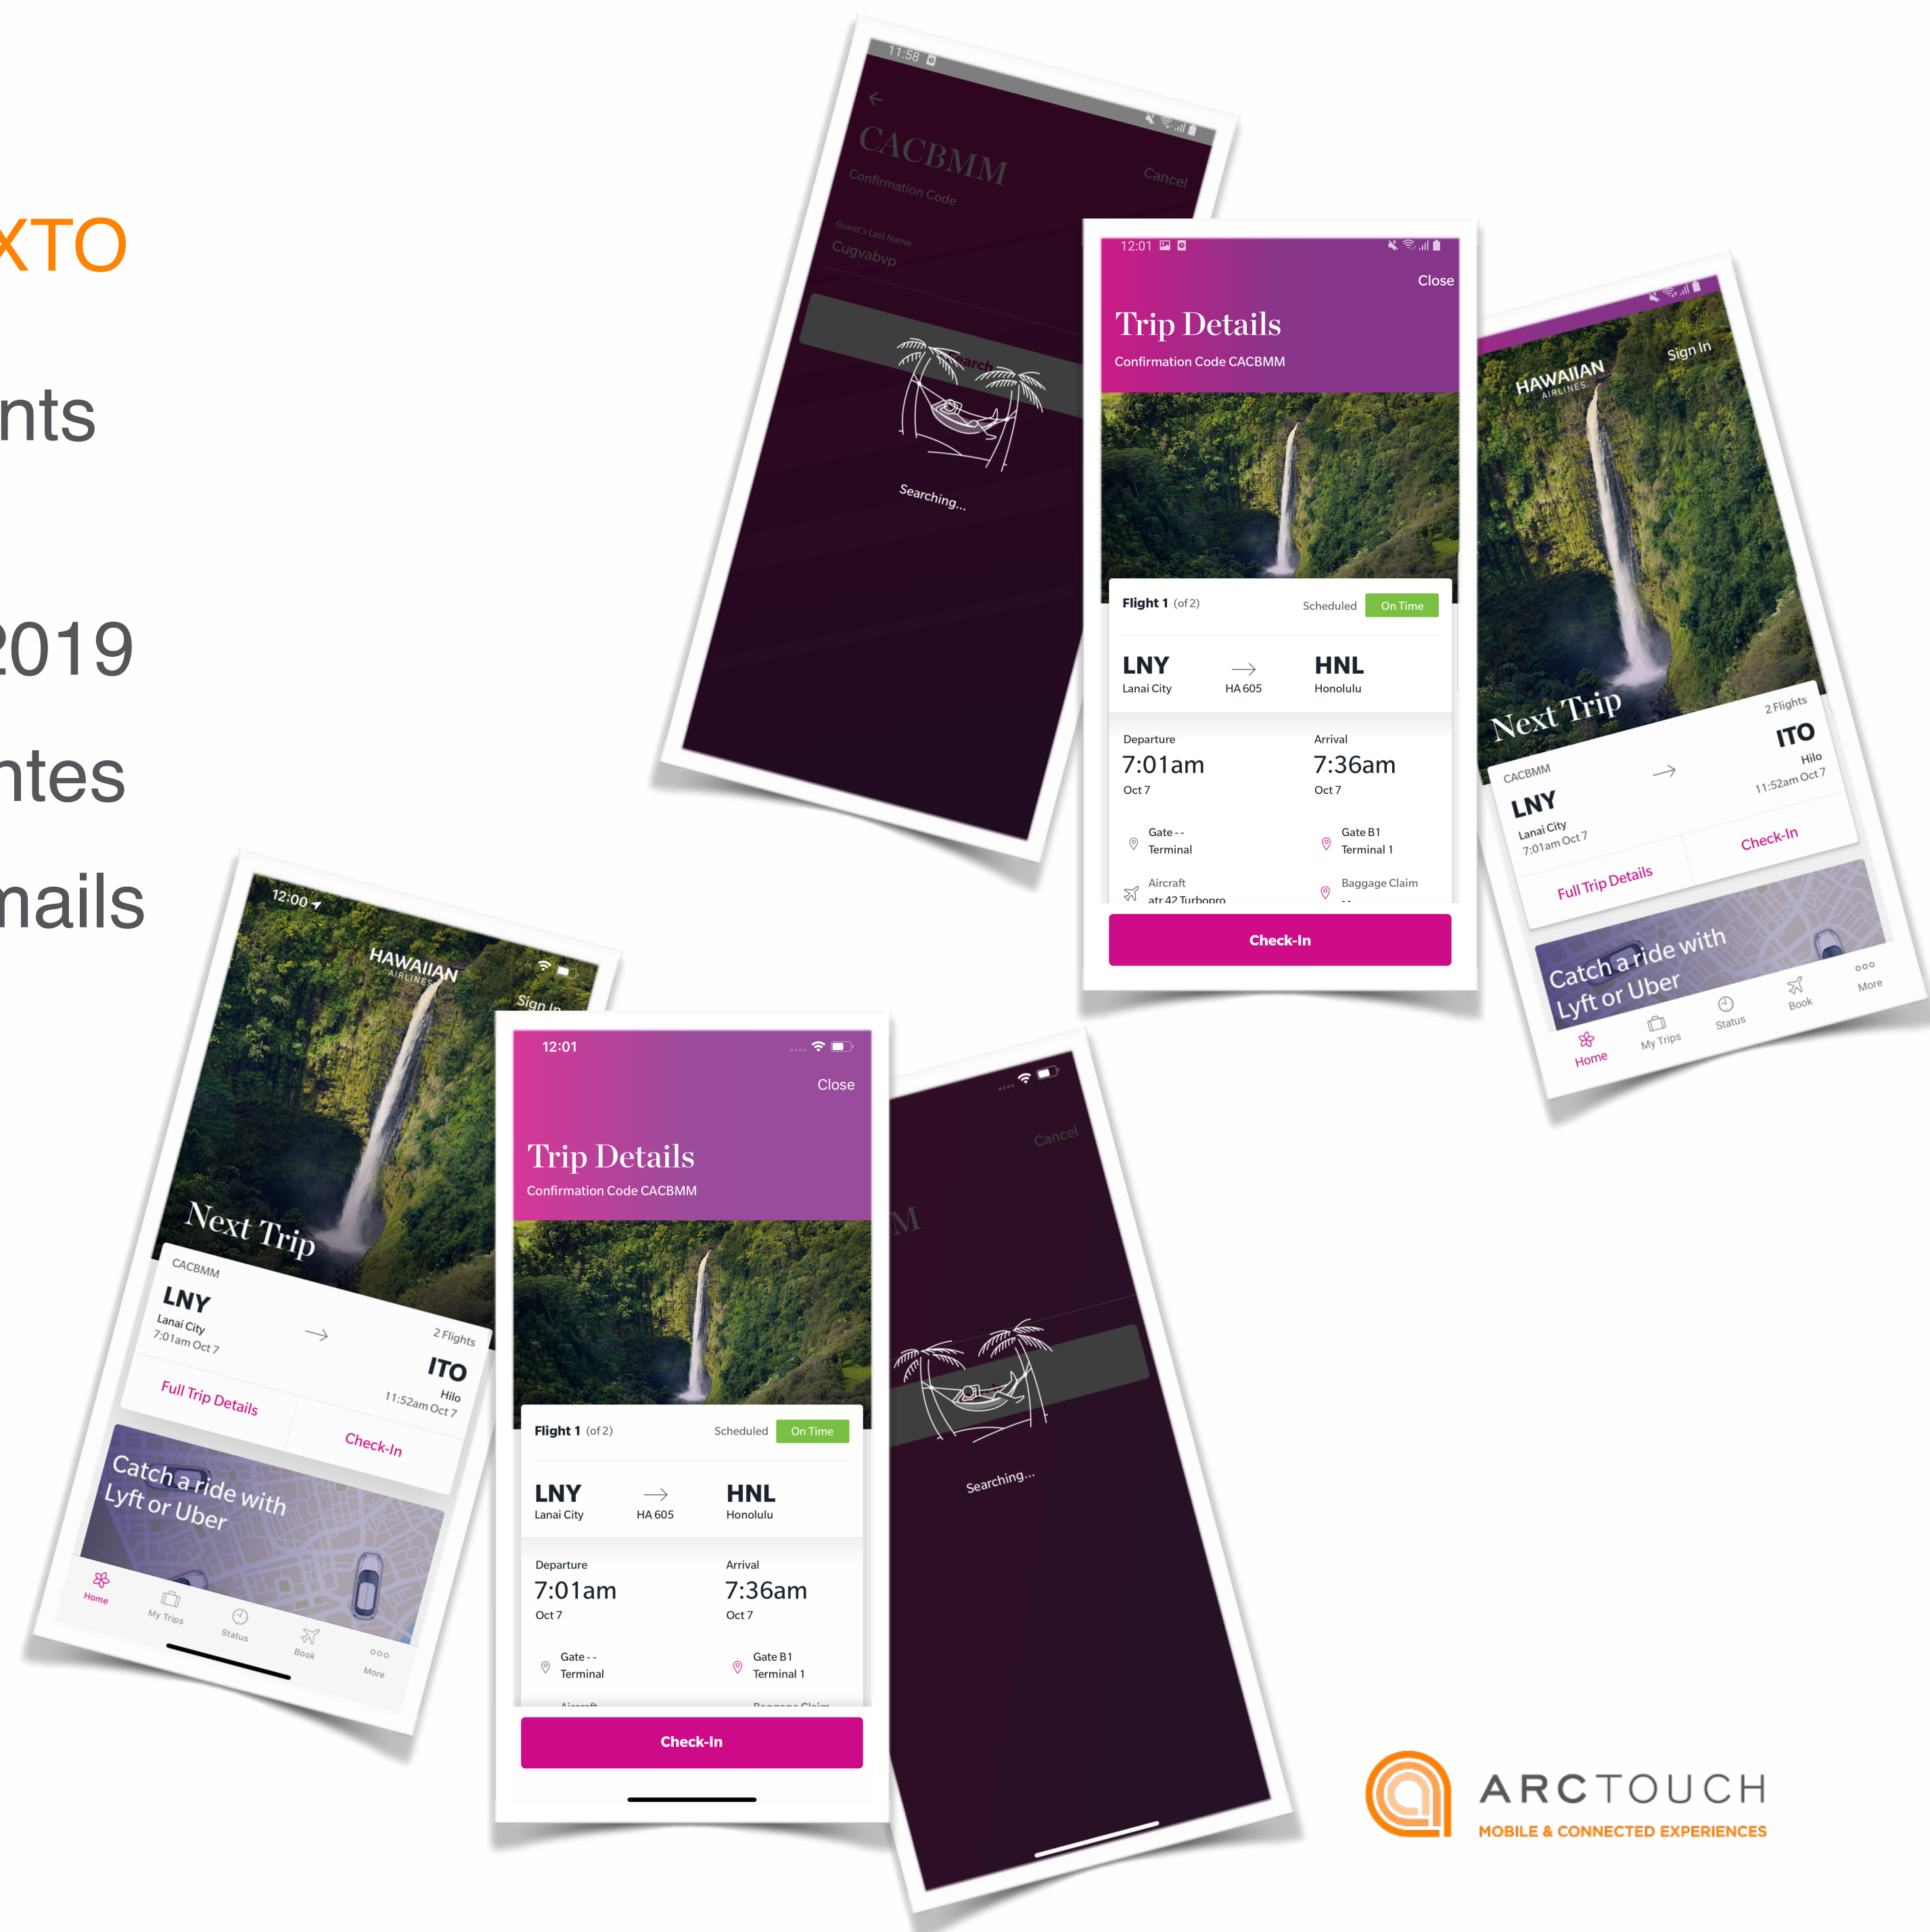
XTO

nts

2019

ntes

nails

11:58

CACBMM
Confirmation Code
Cancel

Guest's Last Name
Cugvabvp

Search

Searching...

12:01

Close

Trip Details
Confirmation Code CACBMM

Flight 1 (of 2)
Scheduled On Time

LNY
Lanai City
HA 605
HNL
Honolulu

Departure
7:01am
Oct 7

Arrival
7:36am
Oct 7

Gate - -
Terminal

Gate B1
Terminal 1

Aircraft
atr 42 Turboprop

Baggage Claim
- -

Check-In

HAWAIIAN AIRLINES
Sign In

Next Trip
CACBMM
2 Flights
LNY
Lanai City
7:01am Oct 7
ITO
Hilo
11:52am Oct 7

Full Trip Details
Check-In

Catch a ride with Lyft or Uber

Home
My Trips
Status
Book
More

12:00

HAWAIIAN AIRLINES
Sign In

Next Trip
CACBMM
LNY
Lanai City
7:01am Oct 7
2 Flights
ITO
Hilo
11:52am Oct 7

Full Trip Details
Check-In

Catch a ride with Lyft or Uber

Home
My Trips
Status
Book
More

12:01

Close

Trip Details
Confirmation Code CACBMM

Flight 1 (of 2)
Scheduled On Time

LNY
Lanai City
HA 605
HNL
Honolulu

Departure
7:01am
Oct 7

Arrival
7:36am
Oct 7

Gate - -
Terminal

Gate B1
Terminal 1

Check-In

Cancel
M

Searching...

ARCTOUCH
MOBILE & CONNECTED EXPERIENCES